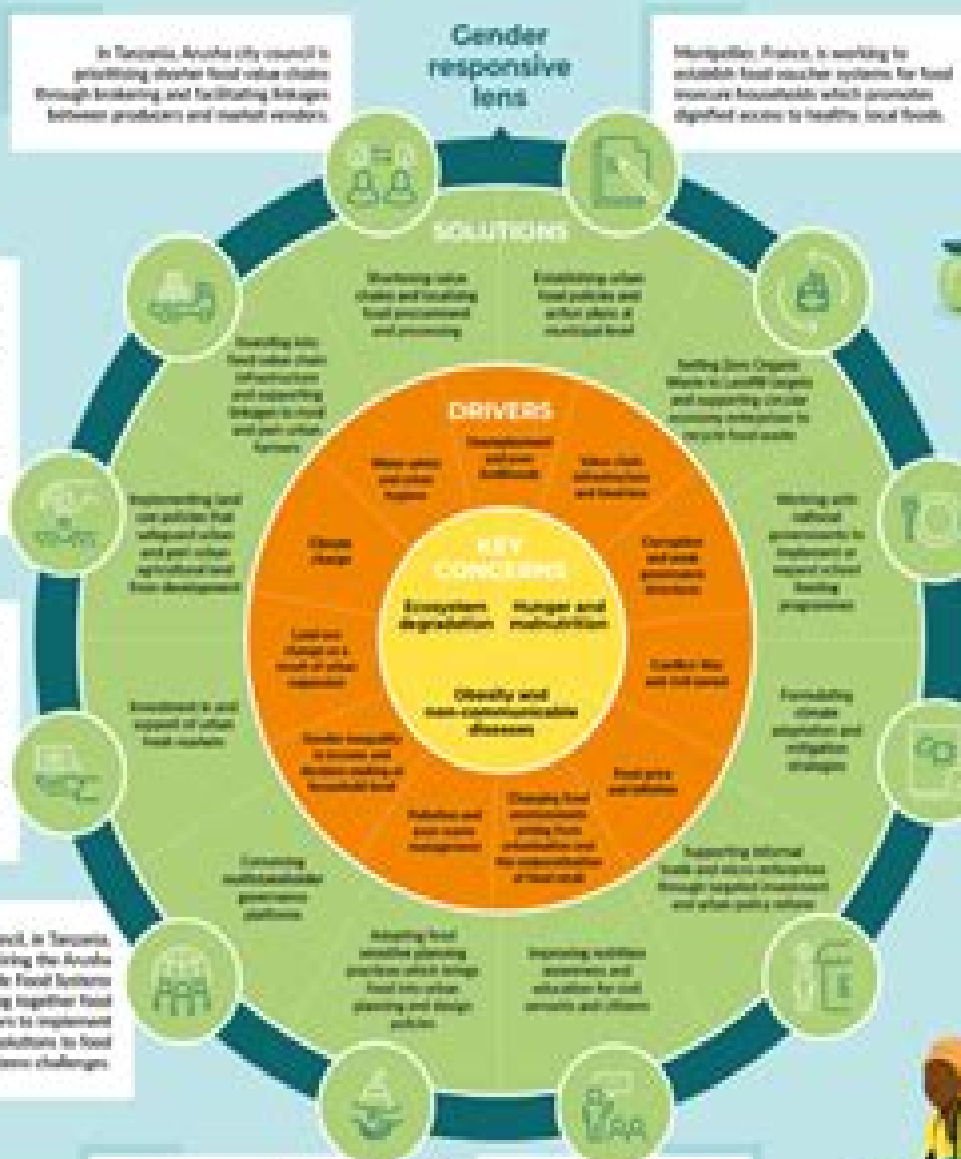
In Tanzania, Arusha city council is prioritising shorter food value chains through brokering and facilitating linkages between producers and market vendors.

Gender responsive lens

Montpellier, France, is working to establish food voucher systems for food insecure households which promotes dignified access to healthy, local foods.

SOLUTIONS

Shortening value chains and localising food procurement and processing

Establishing urban food policies and action plans at municipal level

Setting Zero Organic Waste to Landfill targets and supporting circular economy enterprises to recycle food waste

Working with national governments to implement or expand school feeding programmes

Formulating climate adaptation and mitigation strategies

Supporting informal trade and micro-enterprises through targeted investment and urban policy reform

Improving nutrition awareness and education for civil servants and citizens

Adopting food sensitive planning practices which brings food into urban planning and design policies

Convening multistakeholder governance platforms

Investment in and support of urban food markets

Implementing land use policies that safeguard urban and peri-urban agricultural land from development

Upgrading basic food value chain infrastructure and supporting linkages to rural and peri-urban farmers

DRIVERS

Unemployment and poor livelihoods

Value chain infrastructure and logistics

Corruption and weak governance structures

Conflict, War and civil unrest

Food price and inflation

Changing food environments arising from urbanisation and the supermarketisation of food retail

Pollution and poor waste management

Gender inequality in income and decision making at household level

Land use change as a result of urban expansion

Climate change

Water safety and urban hygiene

KEY CONCERNS

Ecosystem degradation

Hunger and malnutrition

Obesity and non-communicable diseases

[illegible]cil, in Tanzania, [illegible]ting the Arusha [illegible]le Food Systems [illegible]g together food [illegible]rs to implement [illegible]olutions to food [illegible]tem challenges.